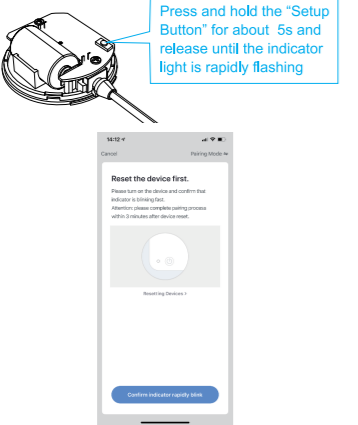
Press and hold the "Setup Button" for about 5s and release until the indicator light is rapidly flashing

14:12

Cancel

Pairing Mode

Reset the device first.

Please turn on the device and confirm that indicator is blinking fast.

Attention: please complete pairing process within 3 minutes after device reset.

Resetting Devices >

Confirm indicator rapidly blink